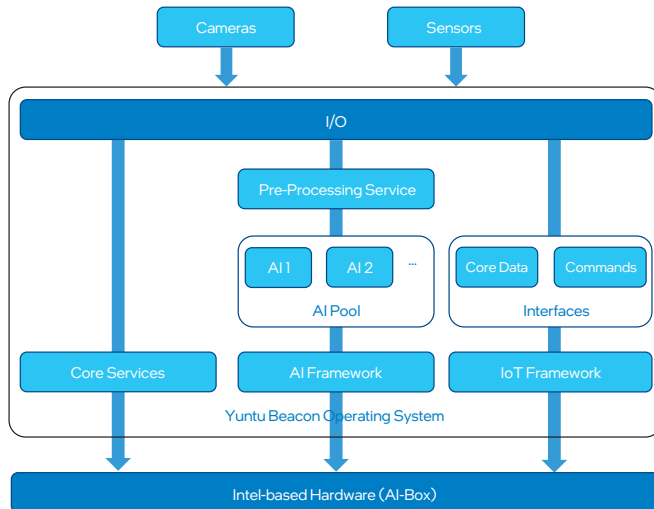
Cameras

Sensors

I/O

Pre-Processing Service

AI 1

AI 2

...

AI Pool

Core Data

Commands

Interfaces

Core Services

AI Framework

IoT Framework

Yuntu Beacon Operating System

Intel-based Hardware (AI-Box)